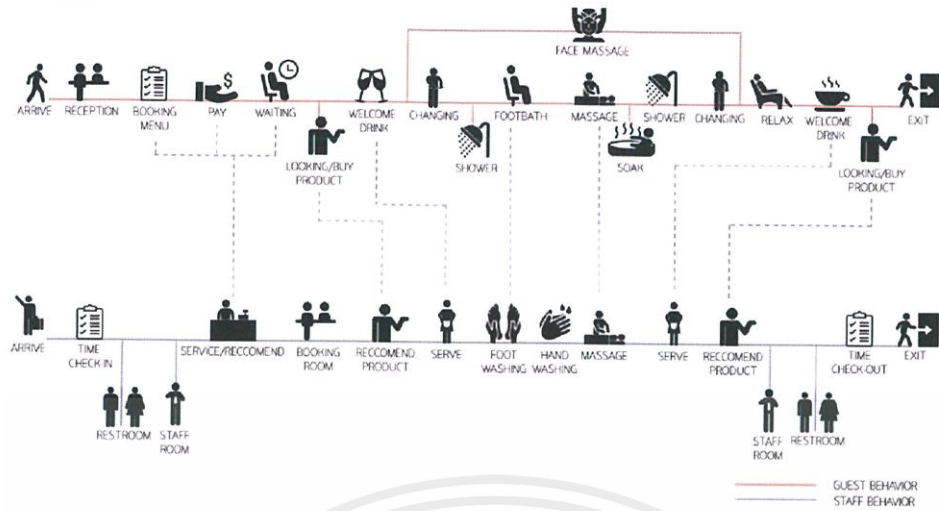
FACE MASSAGE

ARRIVE RECEPTION BOOKING MENU PAY WAITING WELCOME DRINK CHANGING FOOTBATH MASSAGE SHOWER CHANGING RELAX WELCOME DRINK EXIT

LOOKING/BUY PRODUCT SHOWER SOAK LOOKING/BUY PRODUCT

ARRIVE TIME CHECK IN SERVICE/RECCOMEND BOOKING ROOM RECCOMEND PRODUCT SERVE FOOT WASHING HAND WASHING MASSAGE SERVE RECCOMEND PRODUCT TIME CHECK OUT EXIT

RESTROOM STAFF ROOM STAFF ROOM RESTROOM

GUEST BEHAVIOR
STAFF BEHAVIOR